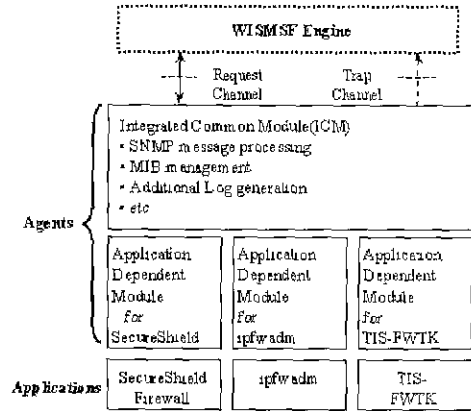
WISMSF Engine

Request Channel

Trap Channel

Integrated Common Module(ICM)
- SNMP message processing
- MIB management
- Additional Log generation
- etc

Agents

Application Dependent Module for SecureShield

Application Dependent Module for ipfwadm

Application Dependent Module for TIS-FWTK

Applications

SecureShield Firewall

ipfwadm

TIS-FWTK